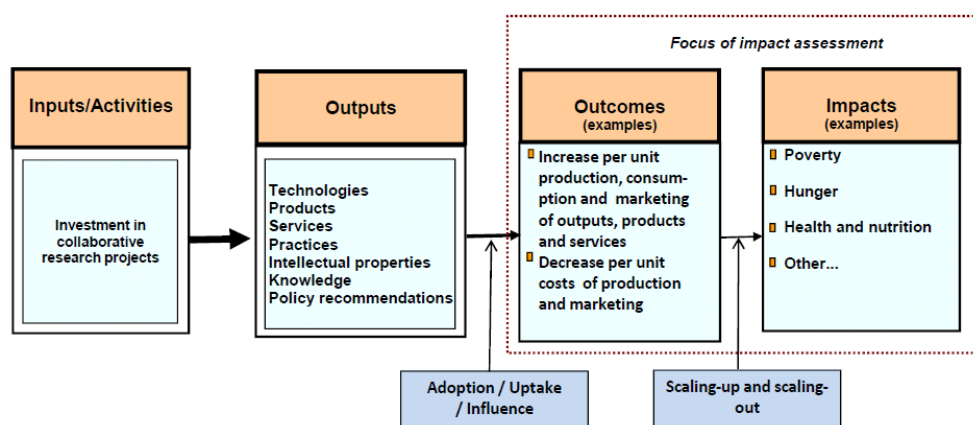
Focus of impact assessment

Inputs/Activities

Investment in collaborative research projects

Outputs

Technologies
Products
Services
Practices
Intellectual properties
Knowledge
Policy recommendations

Outcomes
(examples)

Increase per unit production, consumption and marketing of outputs, products and services

Decrease per unit costs of production and marketing

Impacts
(examples)

Poverty

Hunger

Health and nutrition

Other...

Adoption / Uptake / Influence

Scaling-up and scaling-out